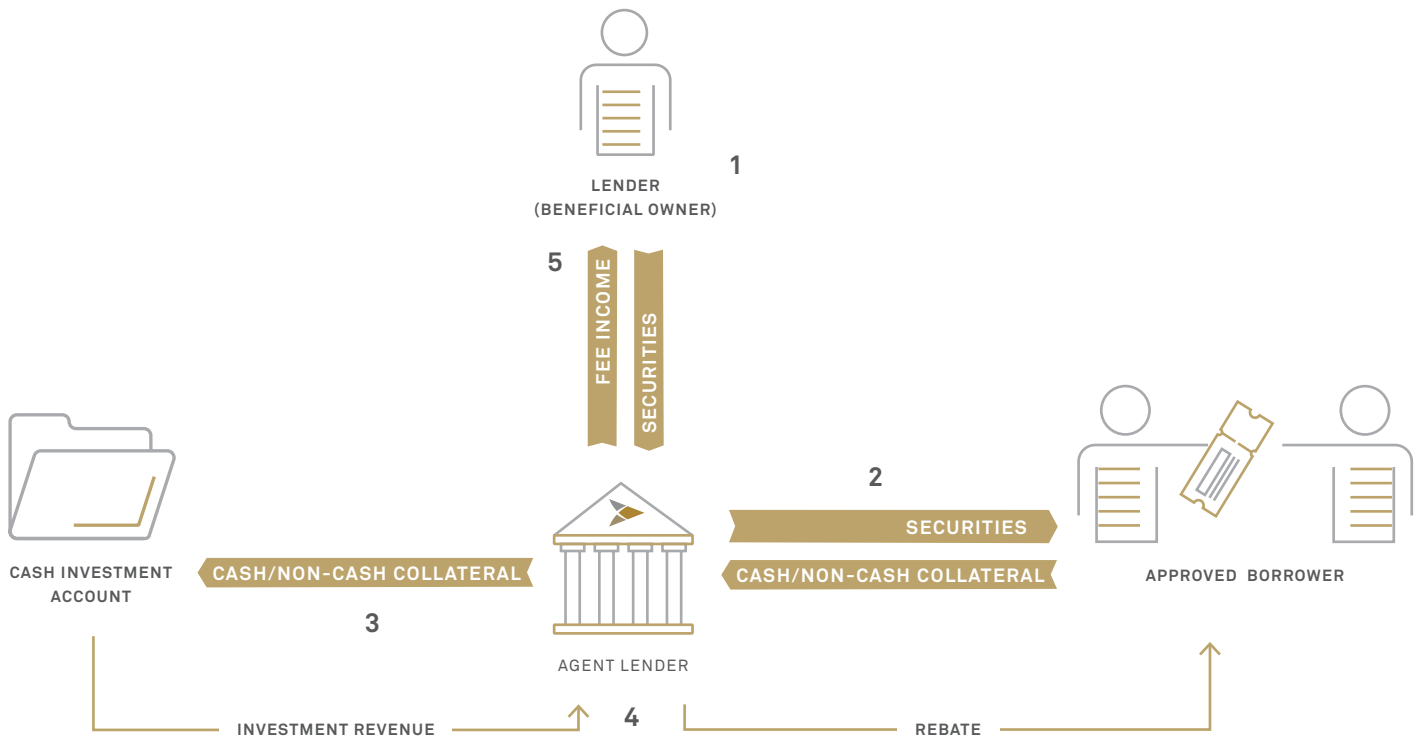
LENDER
(BENEFICIAL OWNER)

1

5

FEE INCOME

SECURITIES

CASH INVESTMENT ACCOUNT

CASH/NON-CASH COLLATERAL

3

AGENT LENDER

2

SECURITIES

CASH/NON-CASH COLLATERAL

APPROVED BORROWER

INVESTMENT REVENUE

4

REBATE